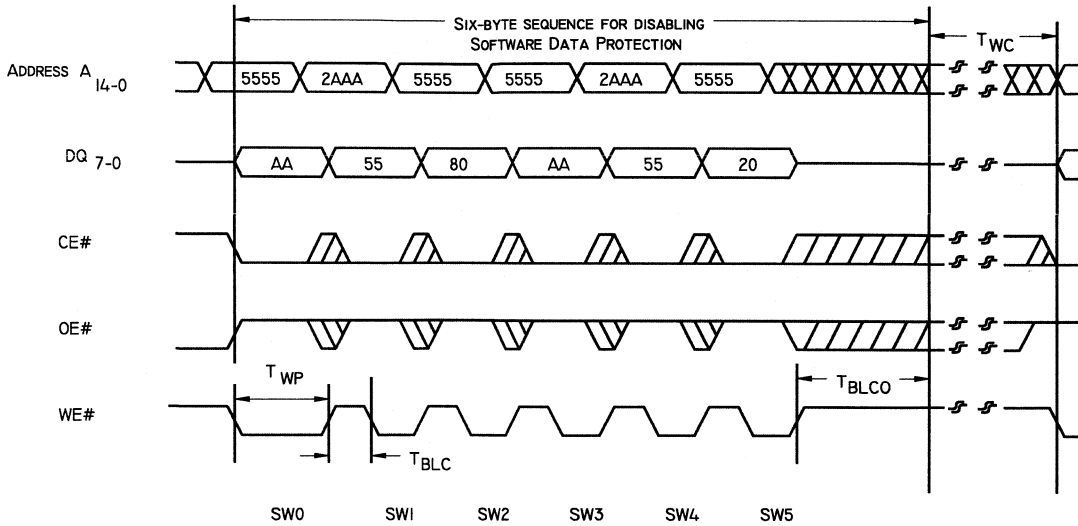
SIX-BYTE SEQUENCE FOR DISABLING SOFTWARE DATA PROTECTION

$T_{WC}$

ADDRESS $A_{14-0}$

5555 2AAA 5555 5555 2AAA 5555

$DQ_{7-0}$

AA 55 80 AA 55 20

CE#

OE#

$T_{WP}$

$T_{BLCO}$

WE#

$T_{BLC}$

SW0 SW1 SW2 SW3 SW4 SW5